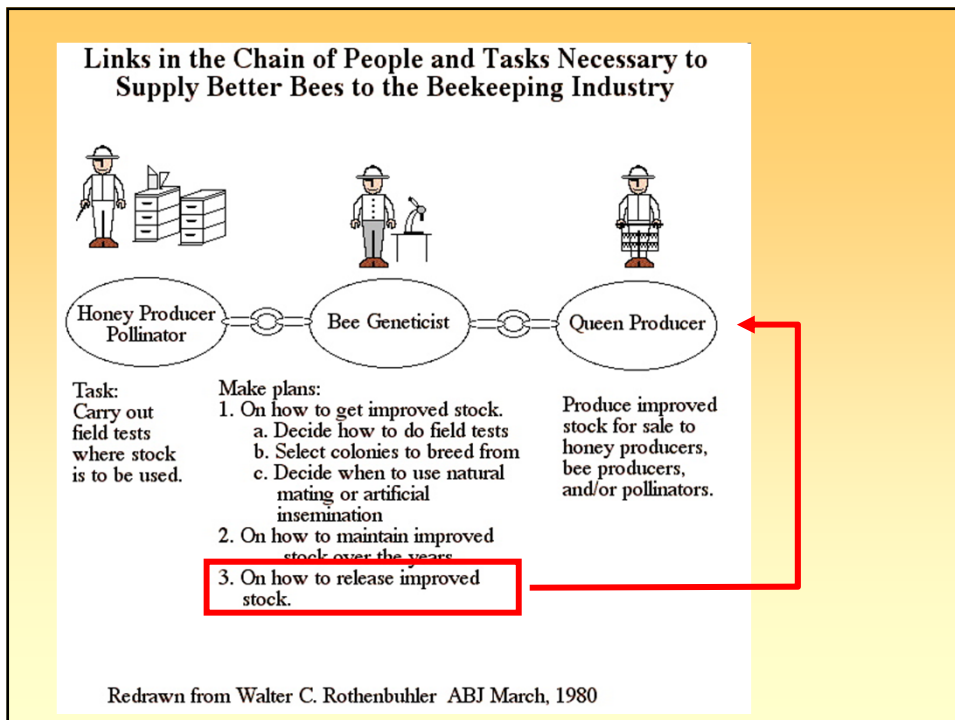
Links in the Chain of People and Tasks Necessary to Supply Better Bees to the Beekeeping Industry

Honey Producer Pollinator

Bee Geneticist

Queen Producer

Task:
Carry out field tests where stock is to be used.

Make plans:
1. On how to get improved stock.
a. Decide how to do field tests
b. Select colonies to breed from
c. Decide when to use natural mating or artificial insemination
2. On how to maintain improved stock over the years.
3. On how to release improved stock.

Produce improved stock for sale to honey producers, bee producers, and/or pollinators.

Redrawn from Walter C. Rothenbuhler ABJ March, 1980